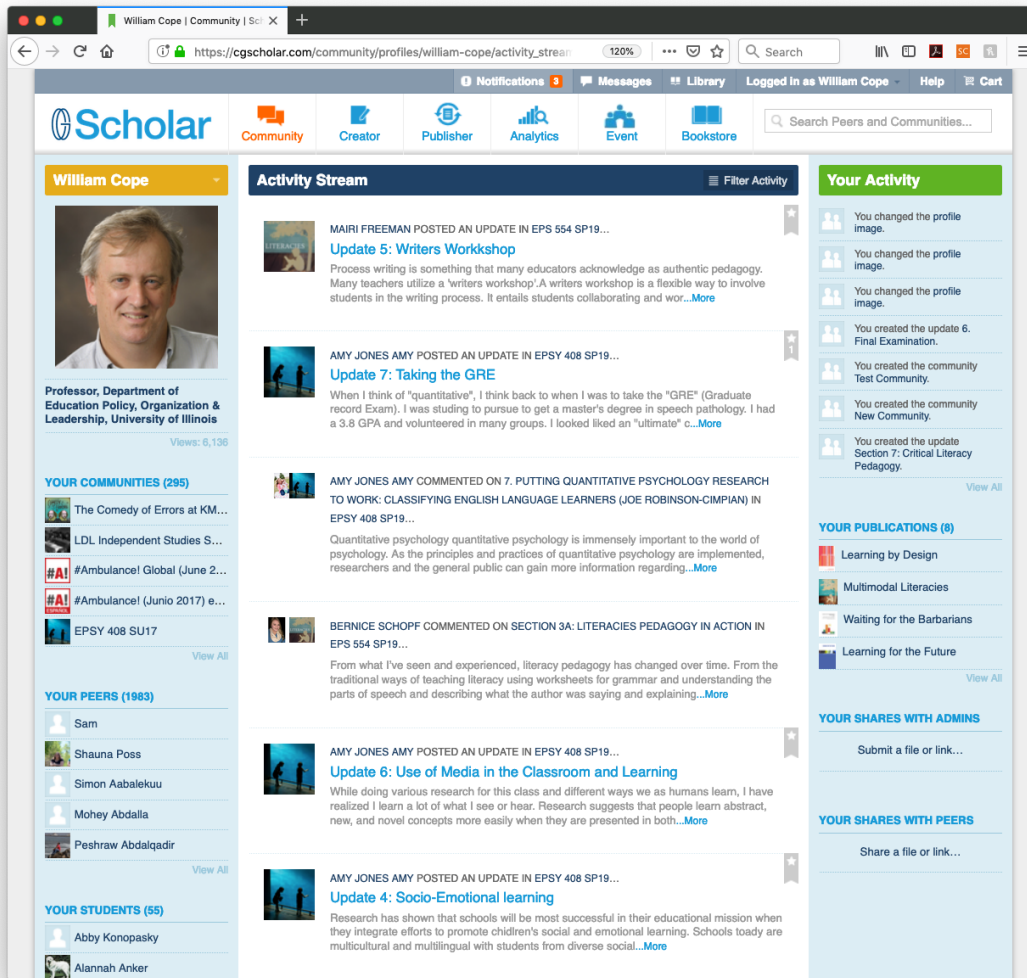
William Cope | Community | Sc

https://cgscholar.com/community/profiles/william-cope/activity_strean 120% Search

Notifications 3 Messages Library Logged in as William Cope Help Cart

Scholar Community Creator Publisher Analytics Event Bookstore Search Peers and Communities...

William Cope

Professor, Department of Education Policy, Organization & Leadership, University of Illinois

Views: 6,136

YOUR COMMUNITIES (295)

The Comedy of Errors at KM...
LDL Independent Studies S...
#Ambulance! Global (June 2...
#Ambulance! (Junio 2017) e...
EPSY 408 SU17

View All

YOUR PEERS (1983)

Sam
Shauna Poss
Simon Aabalekuu
Mohey Abdalla
Peshraw Abdalqadir

View All

YOUR STUDENTS (55)

Abby Konopasky
Alannah Anker

Activity Stream Filter Activity

MAIRI FREEMAN POSTED AN UPDATE IN EPS 554 SP19...
Update 5: Writers Workshop
Process writing is something that many educators acknowledge as authentic pedagogy. Many teachers utilize a 'writers workshop'.A writers workshop is a flexible way to involve students in the writing process. It entails students collaborating and wor...More

AMY JONES AMY POSTED AN UPDATE IN EPSY 408 SP19...
Update 7: Taking the GRE
When I think of "quantitative", I think back to when I was to take the "GRE" (Graduate record Exam). I was studing to pursue to get a master's degree in speech pathology. I had a 3.8 GPA and volunteered in many groups. I looked liked an "ultimate" c...More

AMY JONES AMY COMMENTED ON 7. PUTTING QUANTITATIVE PSYCHOLOGY RESEARCH TO WORK: CLASSIFYING ENGLISH LANGUAGE LEARNERS (JOE ROBINSON-CIMPIAN) IN EPSY 408 SP19...
Quantitative psychology quantitative psychology is immensely important to the world of psychology. As the principles and practices of quantitative psychology are implemented, researchers and the general public can gain more information regarding...More

BERNICE SCHOPF COMMENTED ON SECTION 3A: LITERACIES PEDAGOGY IN ACTION IN EPS 554 SP19...
From what I've seen and experienced, literacy pedagogy has changed over time. From the traditional ways of teaching literacy using worksheets for grammar and understanding the parts of speech and describing what the author was saying and explaining...More

AMY JONES AMY POSTED AN UPDATE IN EPSY 408 SP19...
Update 6: Use of Media in the Classroom and Learning
While doing various research for this class and different ways we as humans learn, I have realized I learn a lot of what I see or hear. Research suggests that people learn abstract, new, and novel concepts more easily when they are presented in both...More

AMY JONES AMY POSTED AN UPDATE IN EPSY 408 SP19...
Update 4: Socio-Emotional learning
Research has shown that schools will be most successful in their educational mission when they integrate efforts to promote children's social and emotional learning. Schools toady are multicultural and multilingual with students from diverse social...More

Your Activity

You changed the profile image.
You changed the profile image.
You changed the profile image.
You created the update 6. Final Examination.
You created the community Test Community.
You created the community New Community.
You created the update Section 7: Critical Literacy Pedagogy.

View All

YOUR PUBLICATIONS (8)

Learning by Design
Multimodal Literacies
Waiting for the Barbarians
Learning for the Future

View All

YOUR SHARES WITH ADMINS

Submit a file or link...

YOUR SHARES WITH PEERS

Share a file or link...